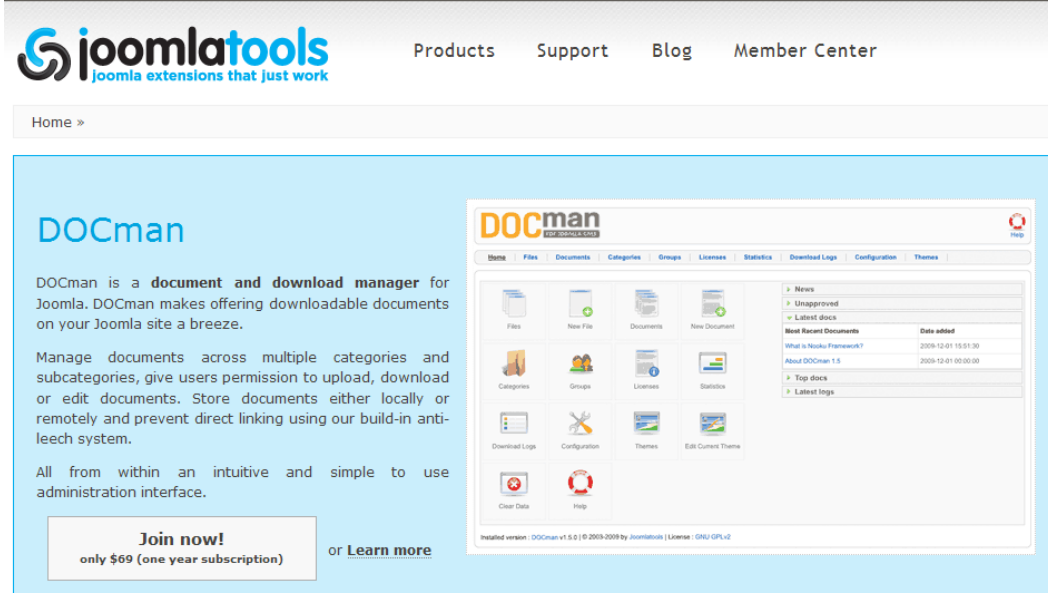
joomlatools
joomla extensions that just work

Products Support Blog Member Center

Home »

DOCman

DOCman is a **document and download manager** for Joomla. DOCman makes offering downloadable documents on your Joomla site a breeze.

Manage documents across multiple categories and subcategories, give users permission to upload, download or edit documents. Store documents either locally or remotely and prevent direct linking using our build-in anti-leech system.

All from within an intuitive and simple to use administration interface.

Join now!
only $69 (one year subscription)

or Learn more

DOCman FOR JOOMLA SITE

Help

Home | Files | Documents | Categories | Groups | Licenses | Statistics | Download Logs | Configuration | Themes

Files | New File | Documents | New Document
Categories | Groups | Licenses | Statistics
Download Logs | Configuration | Themes | Edit Current Theme
Clear Data | Help

News
Unapproved
Latest docs

| Most Recent Documents | Date added |
|---|---|
| What is Nooku Framework? | 2009-12-01 15:51:30 |
| About DOCman 1.5 | 2009-12-01 00:00:00 |

Top docs
Latest logs

Installed version : DOCman v1.5.0 | © 2003-2009 by Joomlatools | License : GNU GPLv2